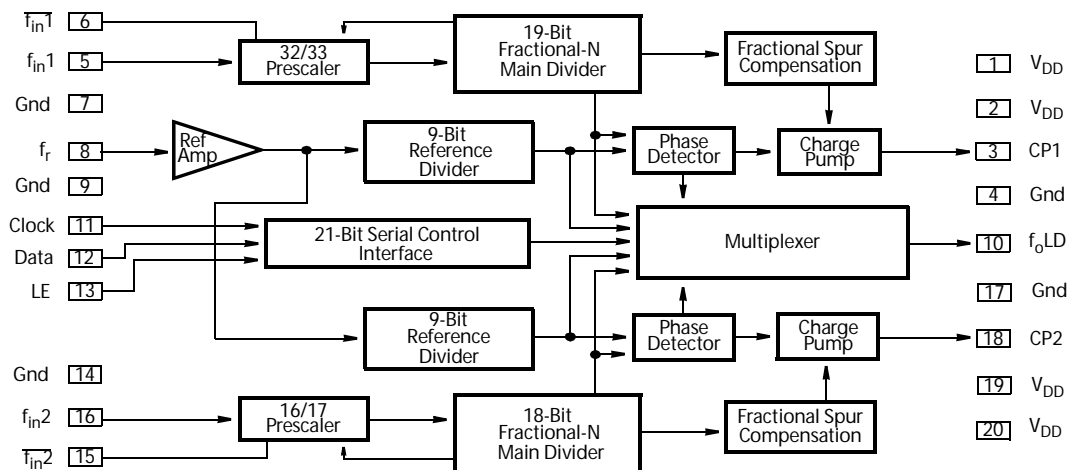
$\overline{f_{in}}1$ 6
$f_{in}1$ 5
Gnd 7
$f_r$ 8
Gnd 9
Clock 11
Data 12
LE 13
Gnd 14
$f_{in}2$ 16
$\overline{f_{in}}2$ 15

32/33 Prescaler
19-Bit Fractional-N Main Divider
Fractional Spur Compensation
Ref Amp
9-Bit Reference Divider
Phase Detector
Charge Pump
21-Bit Serial Control Interface
Multiplexer
9-Bit Reference Divider
Phase Detector
Charge Pump
16/17 Prescaler
18-Bit Fractional-N Main Divider
Fractional Spur Compensation

1 $V_{DD}$
2 $V_{DD}$
3 CP1
4 Gnd
10 $f_oLD$
17 Gnd
18 CP2
19 $V_{DD}$
20 $V_{DD}$